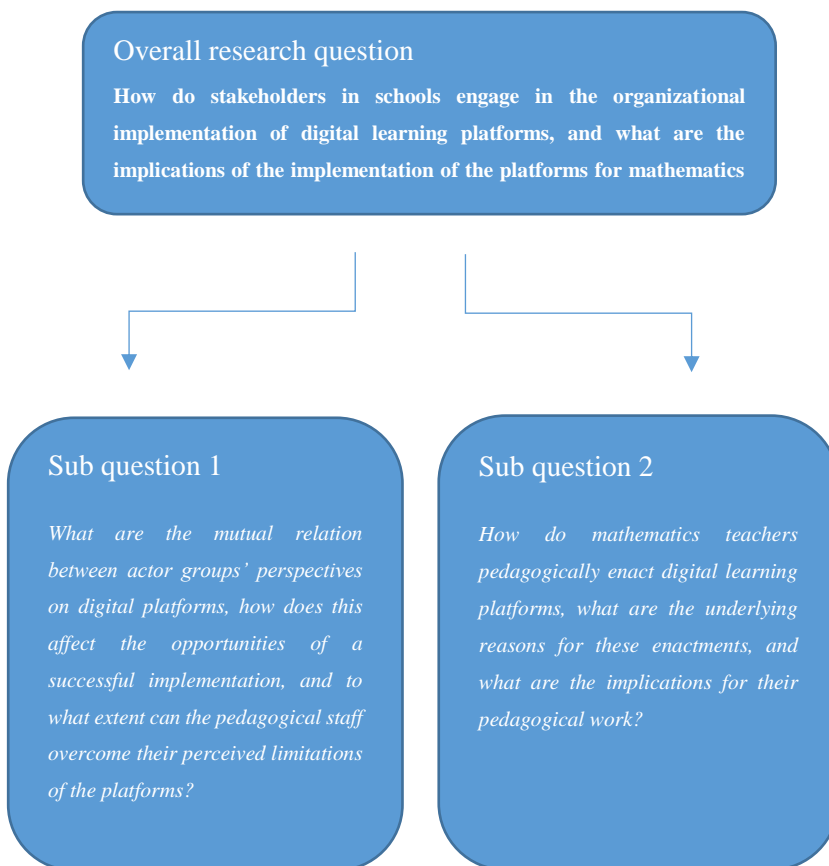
Overall research question

How do stakeholders in schools engage in the organizational implementation of digital learning platforms, and what are the implications of the implementation of the platforms for mathematics

Sub question 1

What are the mutual relation between actor groups' perspectives on digital platforms, how does this affect the opportunities of a successful implementation, and to what extent can the pedagogical staff overcome their perceived limitations of the platforms?

Sub question 2

How do mathematics teachers pedagogically enact digital learning platforms, what are the underlying reasons for these enactments, and what are the implications for their pedagogical work?